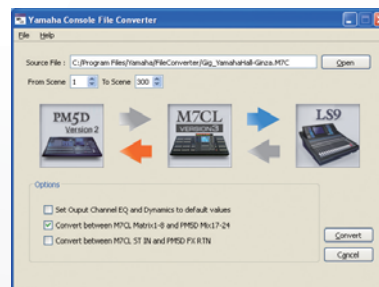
Yamaha Console File Converter

File Help

Source File : C:/Program Files/Yamaha/FileConverter/Gig_YamahaHall-Ginza.M7C Open

From Scene 1 To Scene 300

PM5D Version 2

M7CL VERSION 3

LS9

Options

Set Ouput Channel EQ and Dynamics to default values

Convert between M7CL Matrix1-8 and PM5D Mix17-24

Convert between M7CL ST IN and PM5D FX RTN

Convert

Cancel